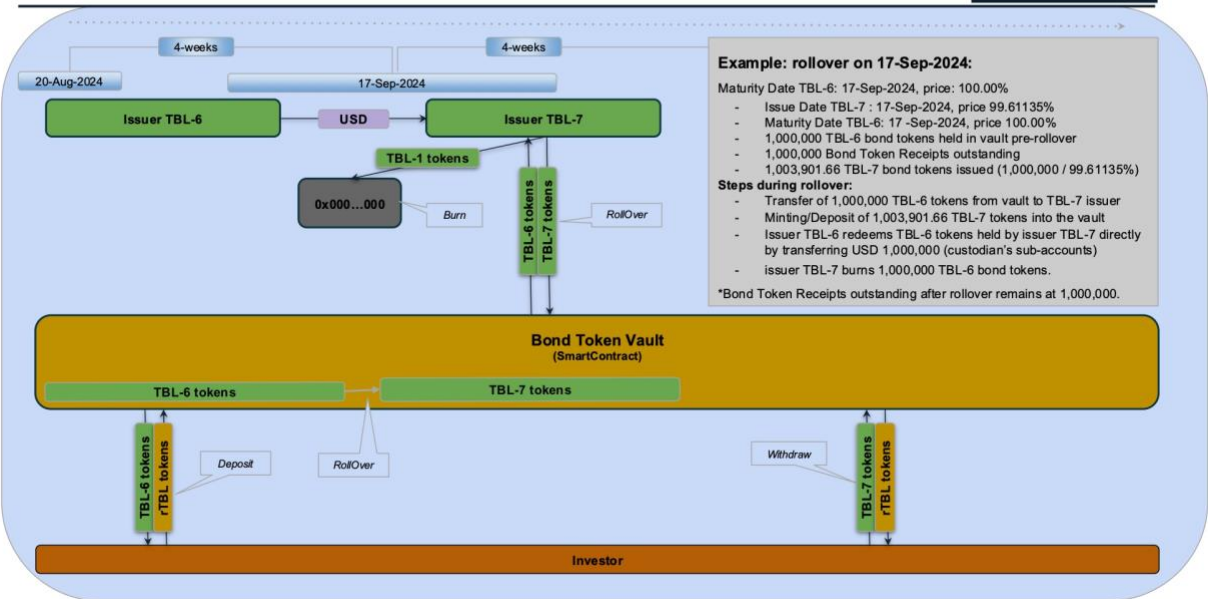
4-weeks

4-weeks

20-Aug-2024

17-Sep-2024

Issuer TBL-6

USD

Issuer TBL-7

TBL-1 tokens

0x000...000

Burn

TBL-6 tokens

TBL-7 tokens

RollOver

Example: rollover on 17-Sep-2024:

Maturity Date TBL-6: 17-Sep-2024, price: 100.00%

- Issue Date TBL-7 : 17-Sep-2024, price 99.61135%
- Maturity Date TBL-6: 17 -Sep-2024, price 100.00%
- 1,000,000 TBL-6 bond tokens held in vault pre-rollover
- 1,000,000 Bond Token Receipts outstanding
- 1,003,901.66 TBL-7 bond tokens issued (1,000,000 / 99.61135%)

Steps during rollover:

- Transfer of 1,000,000 TBL-6 tokens from vault to TBL-7 issuer
- Minting/Deposit of 1,003,901.66 TBL-7 tokens into the vault
- Issuer TBL-6 redeems TBL-6 tokens held by issuer TBL-7 directly by transferring USD 1,000,000 (custodian's sub-accounts)
- issuer TBL-7 burns 1,000,000 TBL-6 bond tokens.

*Bond Token Receipts outstanding after rollover remains at 1,000,000.

Bond Token Vault
(SmartContract)

TBL-6 tokens

TBL-7 tokens

TBL-6 tokens

rTBL tokens

Deposit

RollOver

Withdraw

TBL-7 tokens

rTBL tokens

Investor